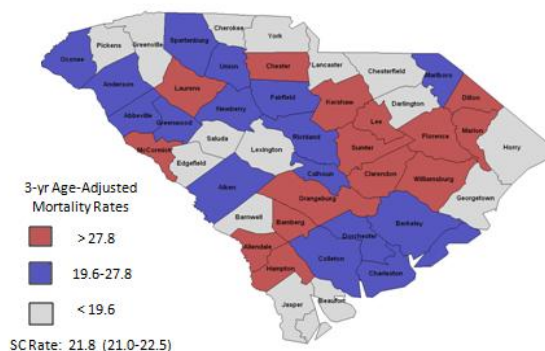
Oconee
Pickens
Greenville
Spartanburg
Cherokee
York
Chester
Lancaster
Chesterfield
Marlboro
Dillon
Anderson
Laurens
Union
Fairfield
Kershaw
Darlington
Marion
Abbeville
Greenwood
Newberry
Lee
Florence
Horry
McCormick
Saluda
Richland
Sumter
Edgefield
Lexington
Calhoun
Clarendon
Williamsburg
Georgetown
Aiken
Orangeburg
Barnwell
Bamberg
Dorchester
Berkeley
Allendale
Hampton
Colleton
Charleston
Jasper
Beaufort

3-yr Age-Adjusted Mortality Rates

> 27.8

19.6-27.8

< 19.6

SC Rate: 21.8 (21.0-22.5)